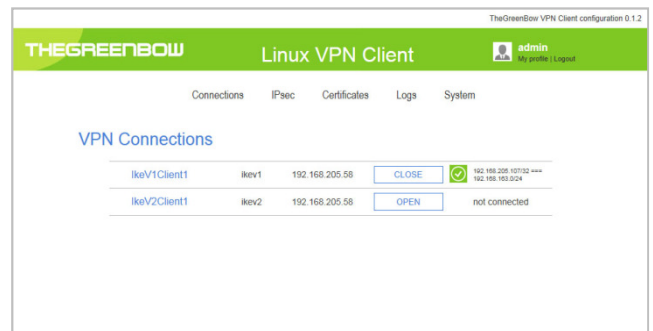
TheGreenBow VPN Client configuration 0.1.2

THEGREENBOW

Linux VPN Client

admin
My profile | Logout

Connections IPsec Certificates Logs System

VPN Connections

| IkeV1Client1 | ikev1 | 192.168.205.58 | CLOSE | 192.168.205.107/32 <=> 192.168.163.0/24 |
|---|---|---|---|---|
| IkeV2Client1 | ikev2 | 192.168.205.58 | OPEN | not connected |